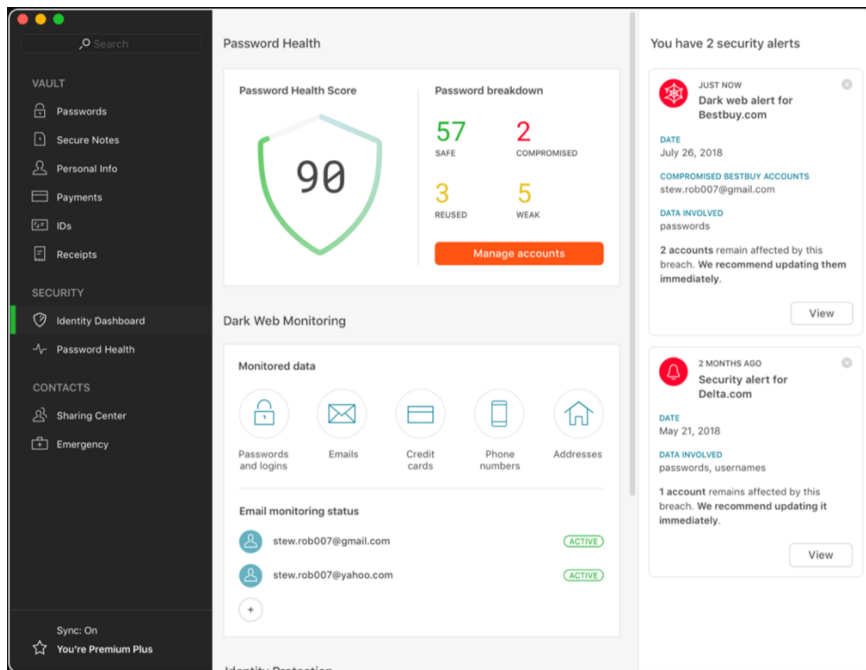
Search

VAULT
Passwords
Secure Notes
Personal Info
Payments
IDs
Receipts

SECURITY
Identity Dashboard
Password Health

CONTACTS
Sharing Center
Emergency

Sync: On
You're Premium Plus

Password Health

Password Health Score

90

Password breakdown

57
SAFE

2
COMPROMISED

3
REUSED

5
WEAK

Manage accounts

Dark Web Monitoring

Monitored data

Passwords and logins
Emails
Credit cards
Phone numbers
Addresses

Email monitoring status

stew.rob007@gmail.com
ACTIVE

stew.rob007@yahoo.com
ACTIVE

+

You have 2 security alerts

JUST NOW
Dark web alert for Bestbuy.com

DATE
July 26, 2018

COMPROMISED BESTBUY ACCOUNTS
stew.rob007@gmail.com

DATA INVOLVED
passwords

2 accounts remain affected by this breach. We recommend updating them immediately.

View

2 MONTHS AGO
Security alert for Delta.com

DATE
May 21, 2018

DATA INVOLVED
passwords, usernames

1 account remains affected by this breach. We recommend updating it immediately.

View